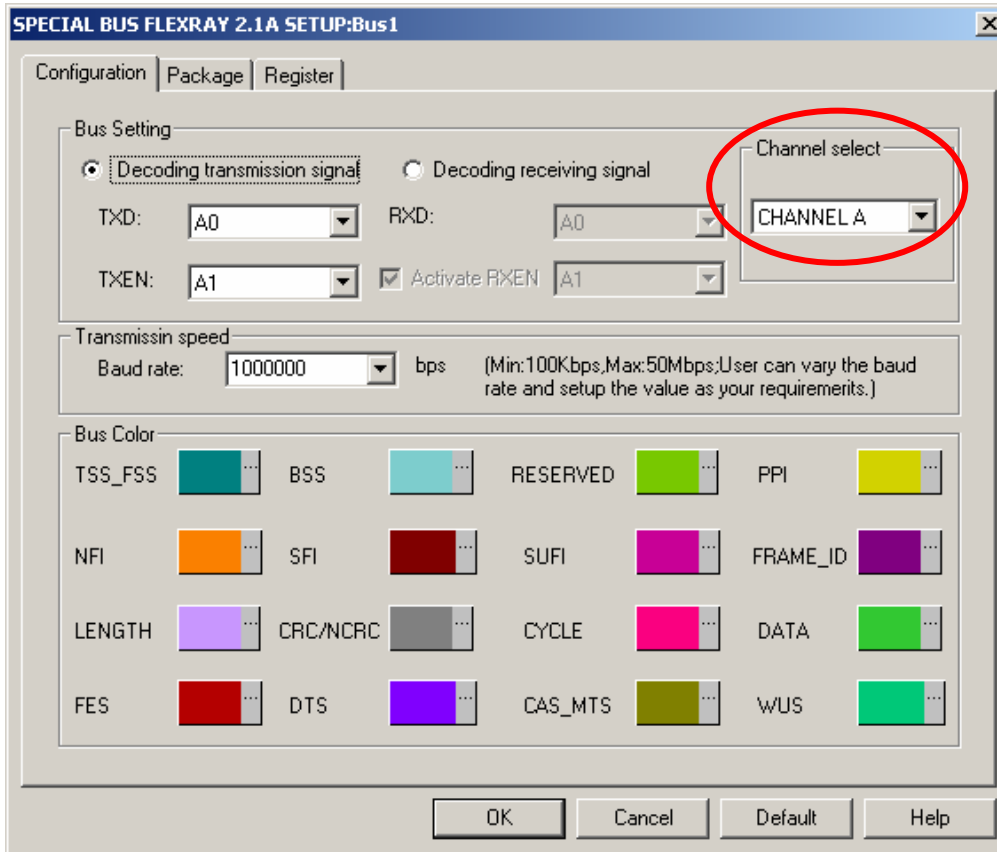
SPECIAL BUS FLEXRAY 2.1A SETUP:Bus1

Configuration | Package | Register

Bus Setting

Decoding transmission signal

Decoding receiving signal

TXD: A0

RXD: A0

TXEN: A1

Activate RXEN A1

Channel select

CHANNEL A

Transmissin speed

Baud rate: 1000000 bps

(Min:100Kbps,Max:50Mbps;User can vary the baud rate and setup the value as your requiremerits.)

Bus Color

TSS_FSS

BSS

RESERVED

PPI

NFI

SFI

SUFI

FRAME_ID

LENGTH

CRC/NCRC

CYCLE

DATA

FES

DTS

CAS_MTS

WUS

OK

Cancel

Default

Help